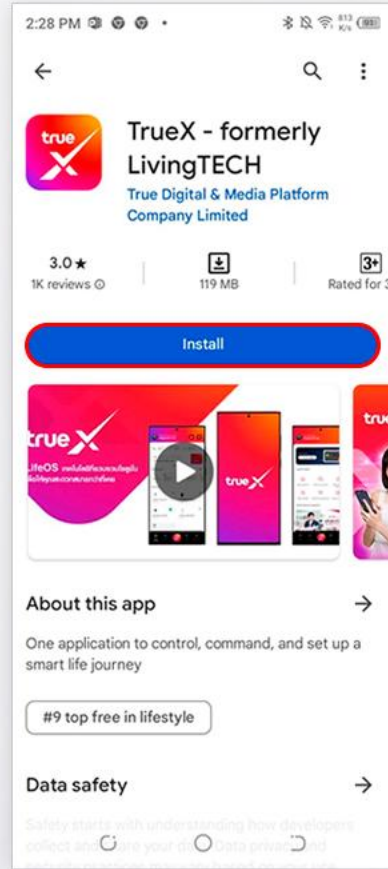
2:28 PM

true X

TrueX - formerly LivingTECH

True Digital & Media Platform Company Limited

3.0★
1K reviews ⓘ

119 MB

3+
Rated for 3

Install

true X

LifeOS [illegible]

true X

About this app →

One application to control, command, and set up a smart life journey

#9 top free in lifestyle

Data safety →

Safety starts with understanding how developers collect and share your data. Data privacy and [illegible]